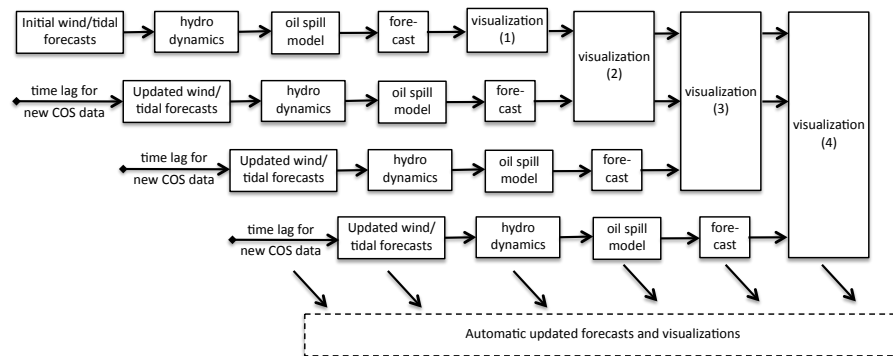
Initial wind/tidal forecasts

hydro dynamics

oil spill model

fore-cast

visualization (1)

visualization (2)

visualization (3)

visualization (4)

time lag for new COS data

Updated wind/ tidal forecasts

hydro dynamics

oil spill model

fore-cast

time lag for new COS data

Updated wind/ tidal forecasts

hydro dynamics

oil spill model

fore-cast

time lag for new COS data

Updated wind/ tidal forecasts

hydro dynamics

oil spill model

fore-cast

Automatic updated forecasts and visualizations